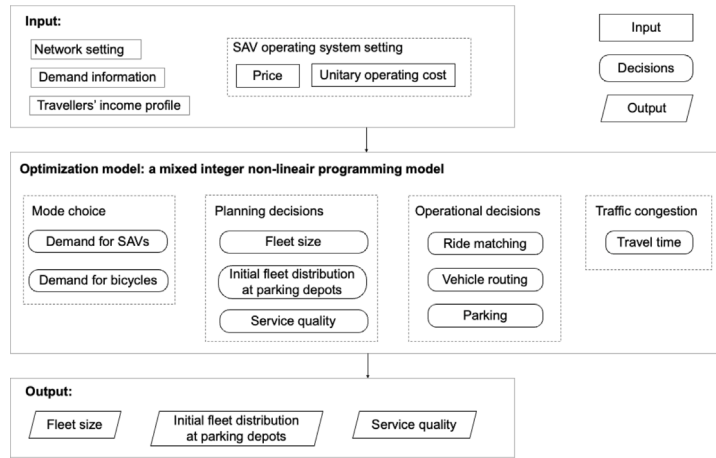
Input:

Network setting

Demand information

Travellers' income profile

SAV operating system setting

Price

Unitary operating cost

Input

Decisions

Output

Optimization model: a mixed integer non-lineair programming model

Mode choice

Demand for SAVs

Demand for bicycles

Planning decisions

Fleet size

Initial fleet distribution at parking depots

Service quality

Operational decisions

Ride matching

Vehicle routing

Parking

Traffic congestion

Travel time

Output:

Fleet size

Initial fleet distribution at parking depots

Service quality